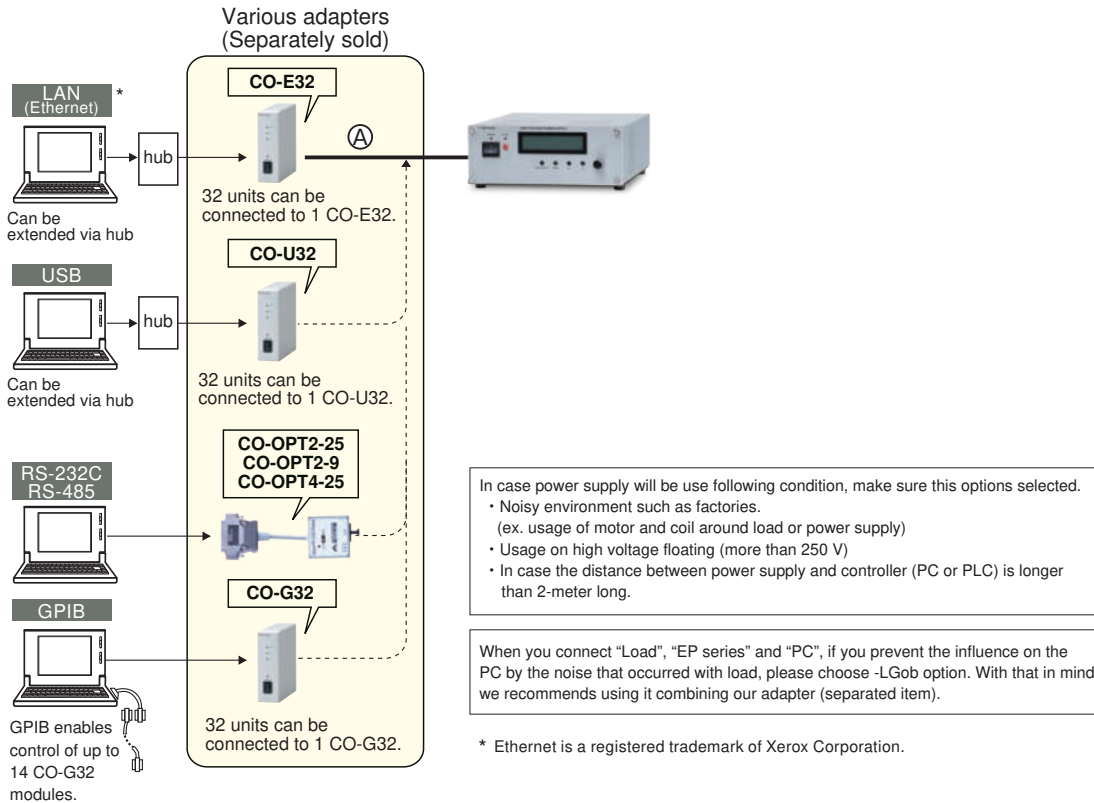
Various adapters
(Separately sold)

LAN
(Ethernet)
*

hub

Can be extended via hub

CO-E32

Ⓐ

32 units can be connected to 1 CO-E32.

USB

hub

Can be extended via hub

CO-U32

32 units can be connected to 1 CO-U32.

RS-232C
RS-485

CO-OPT2-25
CO-OPT2-9
CO-OPT4-25

GPIB

CO-G32

32 units can be connected to 1 CO-G32.

GPIB enables control of up to 14 CO-G32 modules.

In case power supply will be use following condition, make sure this options selected.
・Noisy environment such as factories.
(ex. usage of motor and coil around load or power supply)
・Usage on high voltage floating (more than 250 V)
・In case the distance between power supply and controller (PC or PLC) is longer than 2-meter long.

When you connect "Load", "EP series" and "PC", if you prevent the influence on the PC by the noise that occurred with load, please choose -LGob option. With that in mind we recommends using it combining our adapter (separated item).

* Ethernet is a registered trademark of Xerox Corporation.